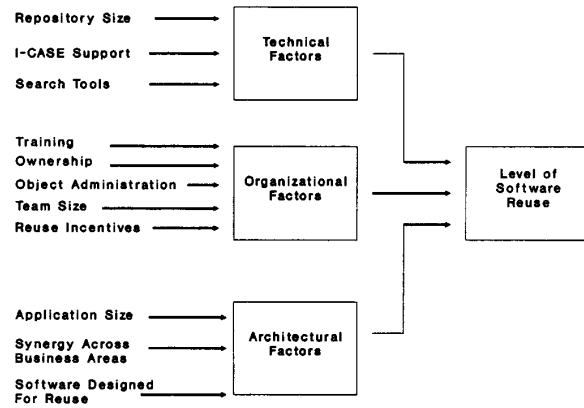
Repository Size
I-CASE Support
Search Tools

Technical Factors

Training
Ownership
Object Administration
Team Size
Reuse Incentives

Organizational Factors

Application Size
Synergy Across Business Areas
Software Designed For Reuse

Architectural Factors

Level of Software Reuse